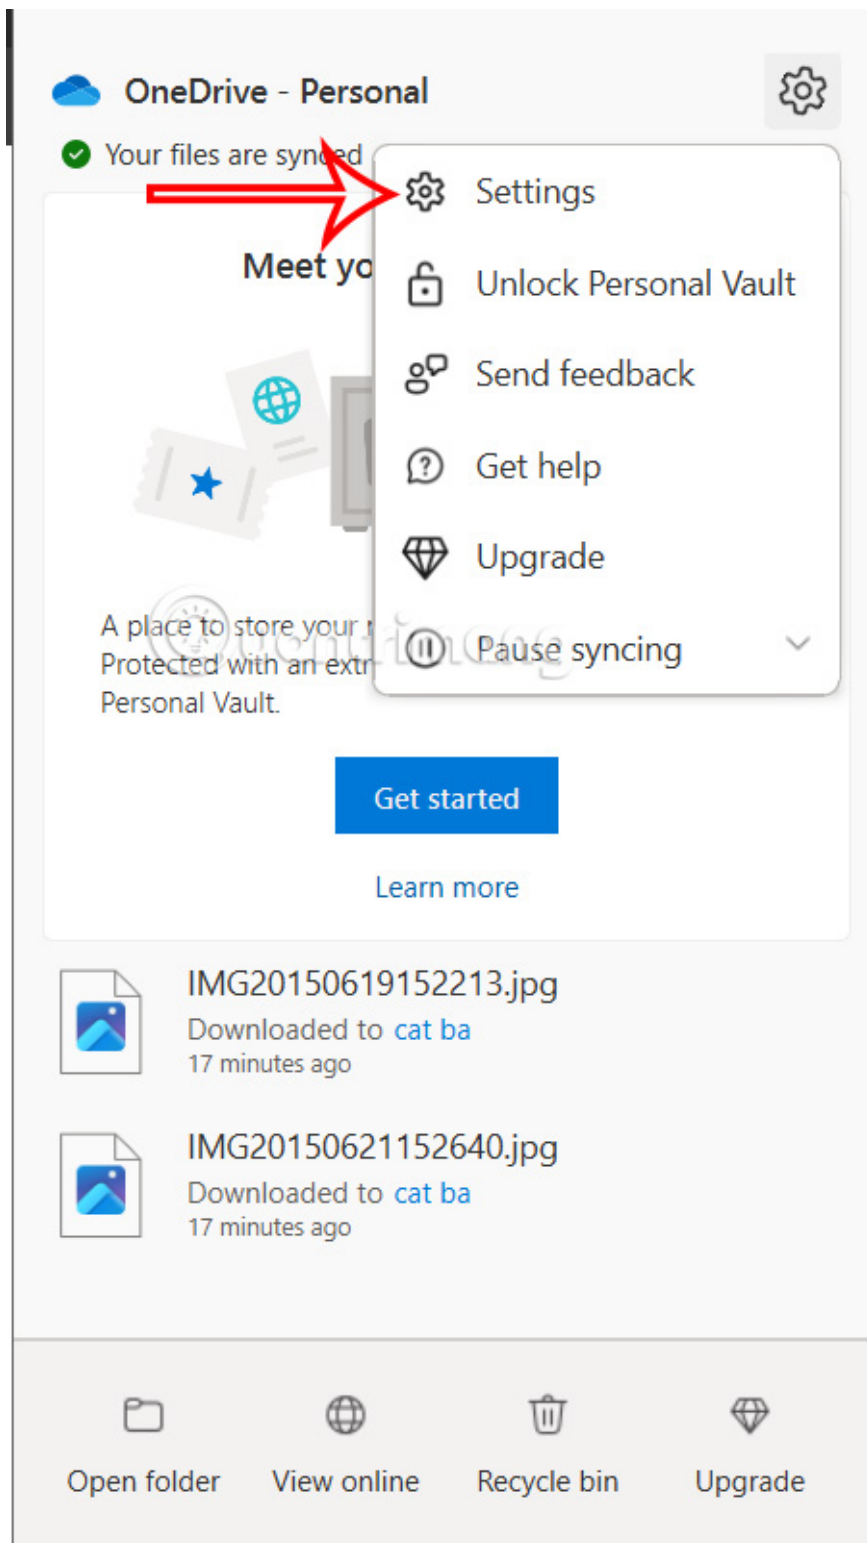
OneDrive - Personal

Your files are synced

Settings

Unlock Personal Vault

Send feedback

Get help

Upgrade

Pause syncing

Meet yo

A place to store your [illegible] Protected with an extr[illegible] Personal Vault.

Get started

Learn more

IMG20150619152213.jpg
Downloaded to cat ba
17 minutes ago

IMG20150621152640.jpg
Downloaded to cat ba
17 minutes ago

Open folder View online Recycle bin Upgrade